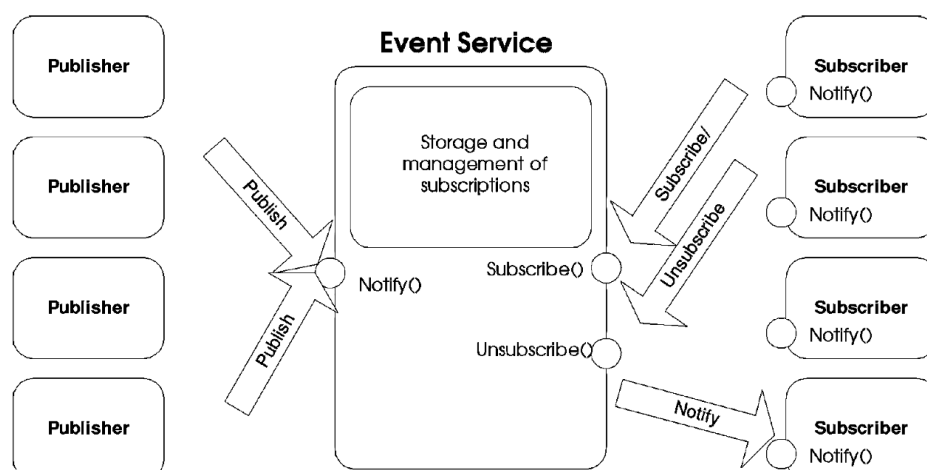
Publisher

Publisher

Publisher

Publisher

Event Service

Storage and management of subscriptions

Publish

Publish

Notify()

Subscribe()

Unsubscribe()

Subscribe/

Unsubscribe

Notify

Subscriber
Notify()

Subscriber
Notify()

Subscriber
Notify()

Subscriber
Notify()